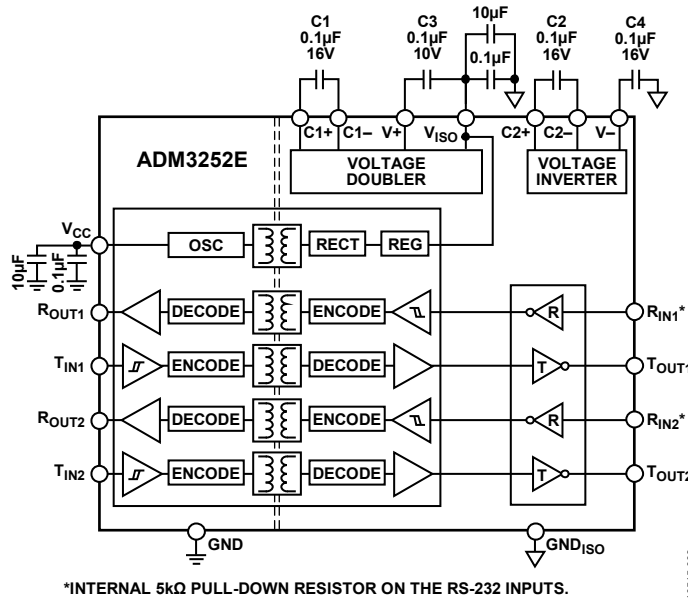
C1
0.1µF
16V

C3
0.1µF
10V

10µF

0.1µF

C2
0.1µF
16V

C4
0.1µF
16V

C1+ C1− V+ $V_{ISO}$ C2+ C2− V−

ADM3252E

VOLTAGE DOUBLER

VOLTAGE INVERTER

$V_{CC}$

10µF 0.1µF

OSC RECT REG

$R_{OUT1}$ DECODE ENCODE R $R_{IN1}$*

$T_{IN1}$ ENCODE DECODE T $T_{OUT1}$

$R_{OUT2}$ DECODE ENCODE R $R_{IN2}$*

$T_{IN2}$ ENCODE DECODE T $T_{OUT2}$

GND

$GND_{ISO}$

*INTERNAL 5kΩ PULL-DOWN RESISTOR ON THE RS-232 INPUTS.